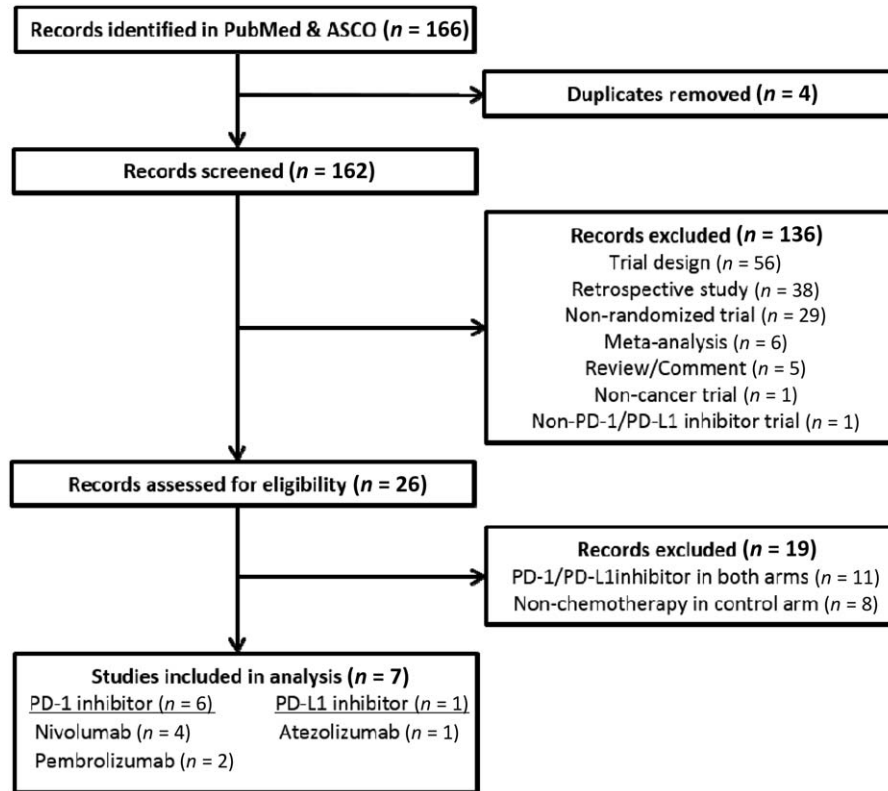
Records identified in PubMed & ASCO ($n$ = 166)

Duplicates removed ($n$ = 4)

Records screened ($n$ = 162)

Records excluded ($n$ = 136)
Trial design ($n$ = 56)
Retrospective study ($n$ = 38)
Non-randomized trial ($n$ = 29)
Meta-analysis ($n$ = 6)
Review/Comment ($n$ = 5)
Non-cancer trial ($n$ = 1)
Non-PD-1/PD-L1 inhibitor trial ($n$ = 1)

Records assessed for eligibility ($n$ = 26)

Records excluded ($n$ = 19)
PD-1/PD-L1inhibitor in both arms ($n$ = 11)
Non-chemotherapy in control arm ($n$ = 8)

Studies included in analysis ($n$ = 7)
PD-1 inhibitor ($n$ = 6)
Nivolumab ($n$ = 4)
Pembrolizumab ($n$ = 2)
PD-L1 inhibitor ($n$ = 1)
Atezolizumab ($n$ = 1)